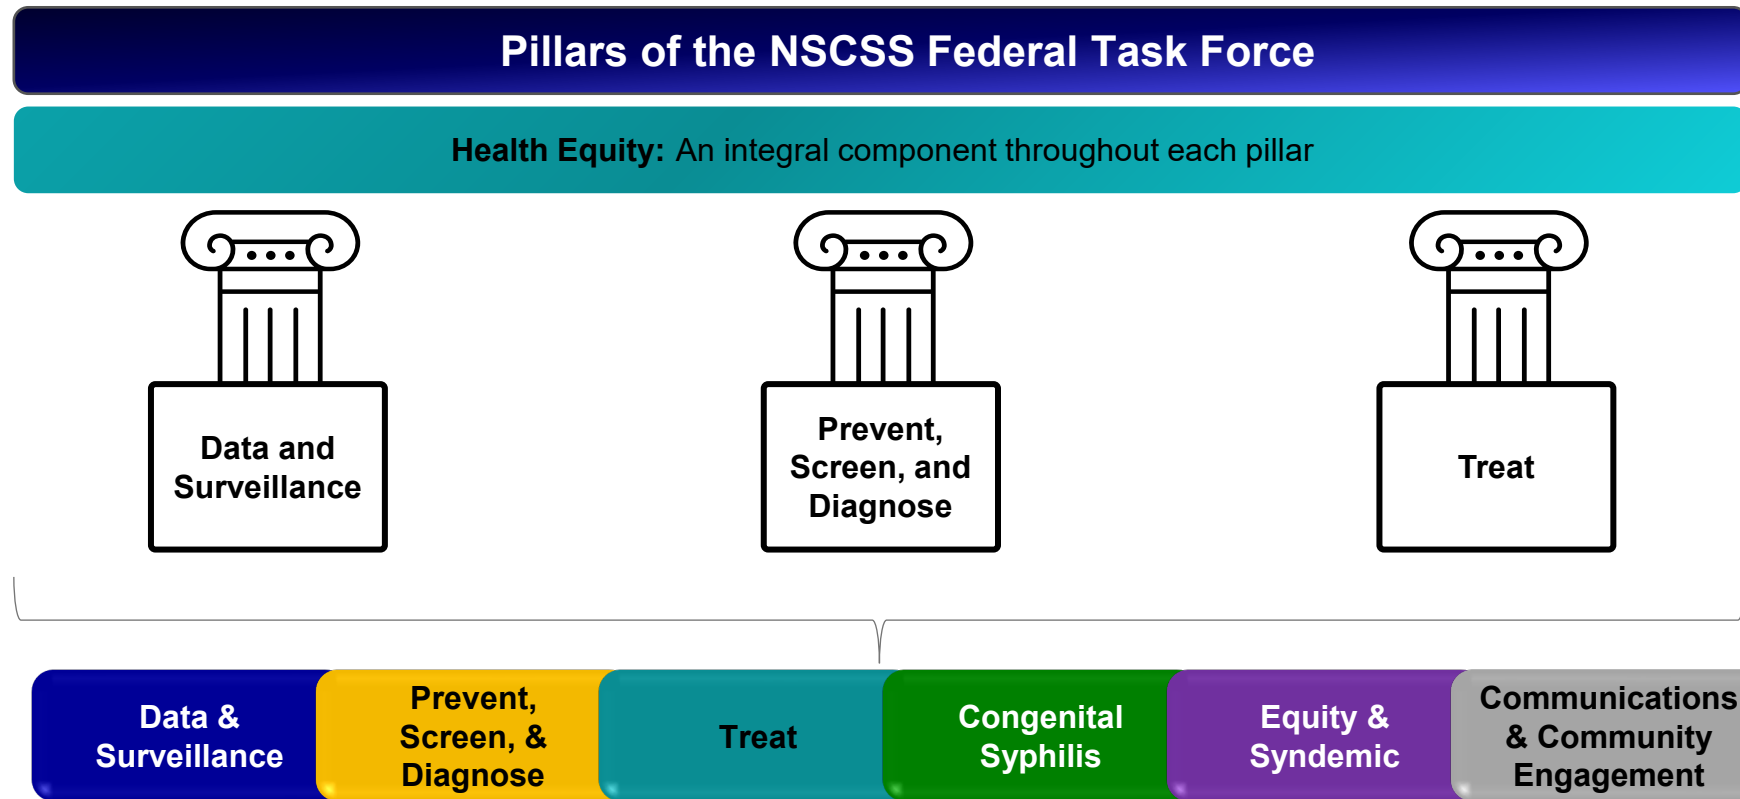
Pillars of the NSCSS Federal Task Force

Health Equity: An integral component throughout each pillar

Data and Surveillance

Prevent, Screen, and Diagnose

Treat

Data & Surveillance

Prevent, Screen, & Diagnose

Treat

Congenital Syphilis

Equity & Syndemic

Communications & Community Engagement